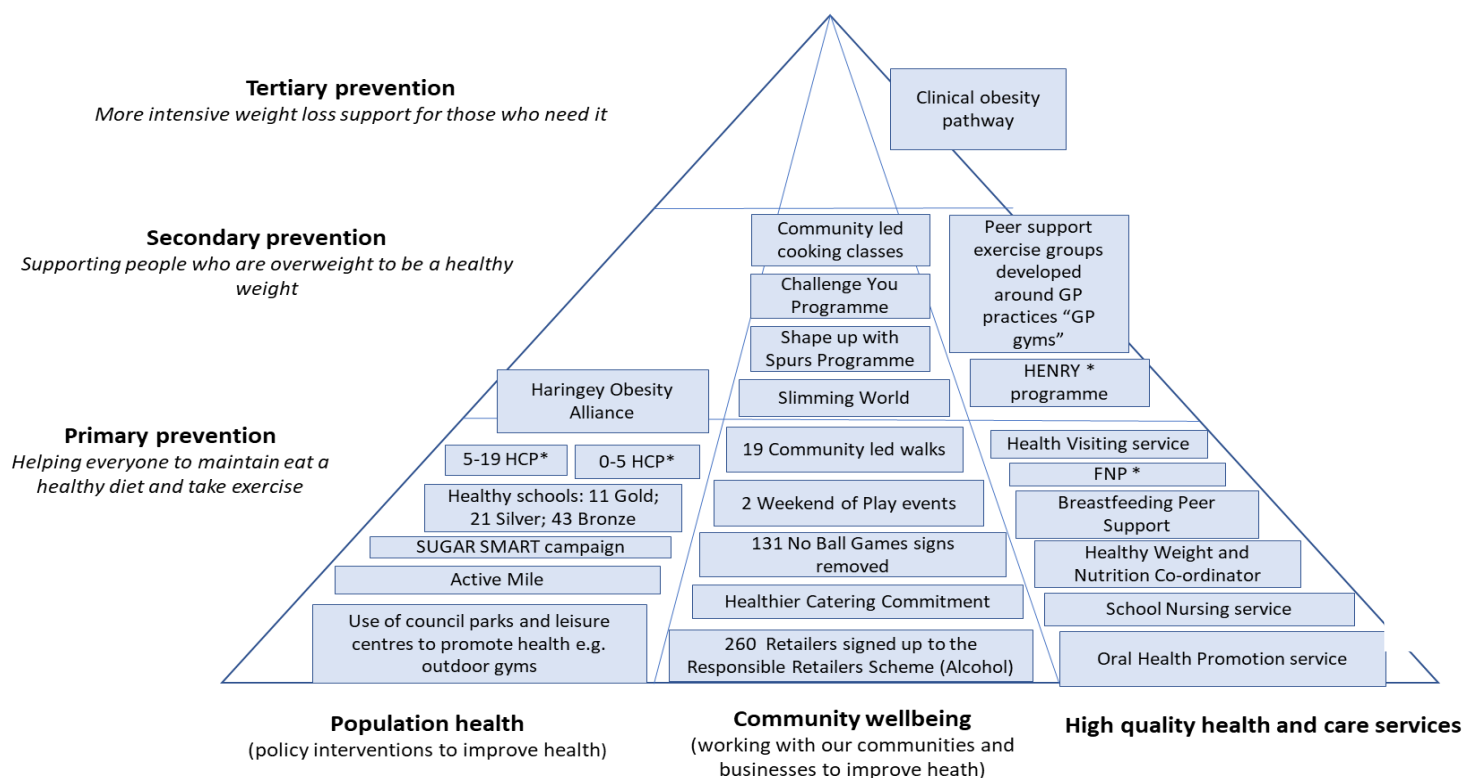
**Tertiary prevention**
*More intensive weight loss support for those who need it*

Clinical obesity pathway

**Secondary prevention**
*Supporting people who are overweight to be a healthy weight*

Community led cooking classes

Peer support exercise groups developed around GP practices "GP gyms"

Challenge You Programme

Shape up with Spurs Programme

HENRY * programme

Haringey Obesity Alliance

Slimming World

**Primary prevention**
*Helping everyone to maintain eat a healthy diet and take exercise*

19 Community led walks

Health Visiting service

5-19 HCP*

0-5 HCP*

FNP *

Healthy schools: 11 Gold; 21 Silver; 43 Bronze

2 Weekend of Play events

Breastfeeding Peer Support

SUGAR SMART campaign

131 No Ball Games signs removed

Healthy Weight and Nutrition Co-ordinator

Active Mile

Healthier Catering Commitment

School Nursing service

Use of council parks and leisure centres to promote health e.g. outdoor gyms

260 Retailers signed up to the Responsible Retailers Scheme (Alcohol)

Oral Health Promotion service

**Population health**
(policy interventions to improve health)

**Community wellbeing**
(working with our communities and businesses to improve heath)

**High quality health and care services**